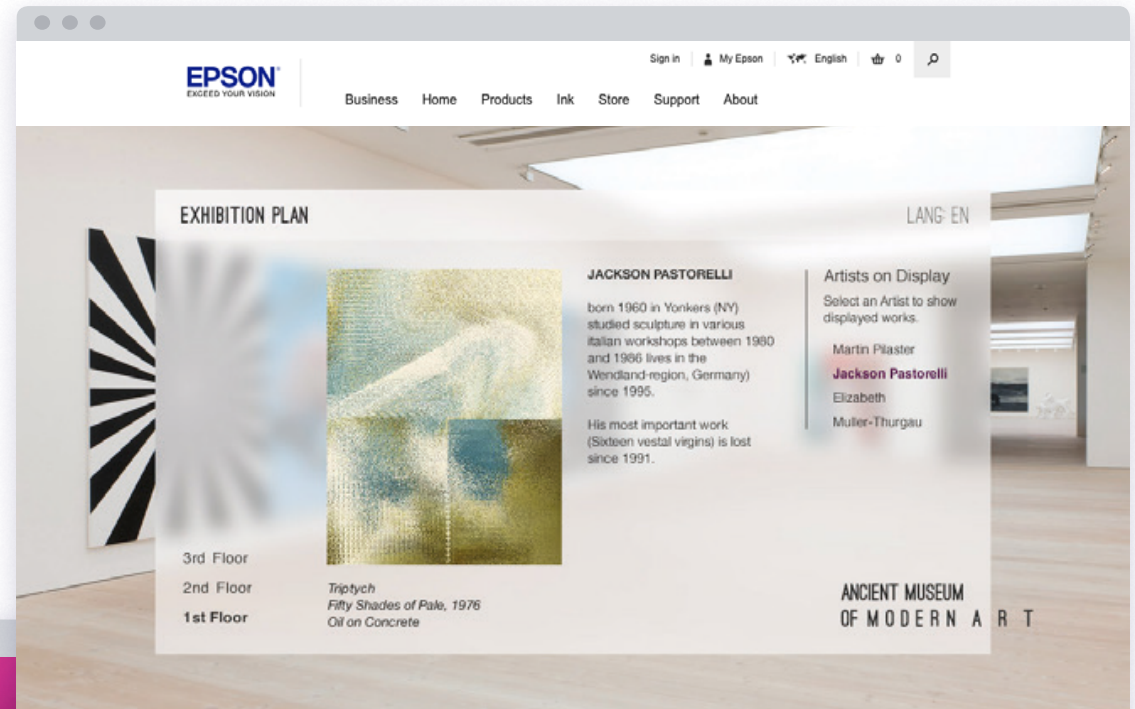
EPSON
EXCEED YOUR VISION

Sign in | My Epson | English | 0

Business Home Products Ink Store Support About

EXHIBITION PLAN

LANG: EN

JACKSON PASTORELLI

born 1960 in Yonkers (NY) studied sculpture in various italian workshops between 1980 and 1986 lives in the Wendland-region, Germany) since 1995.

His most important work (Sixteen vestal virgins) is lost since 1991.

Artists on Display

Select an Artist to show displayed works.

Martin Pilaster
Jackson Pastorelli
Elizabeth
Muller-Thurgau

3rd Floor
2nd Floor
1st Floor

Triptych
Fifty Shades of Pale, 1976
Oil on Concrete

ANCIENT MUSEUM
OF MODERN ART